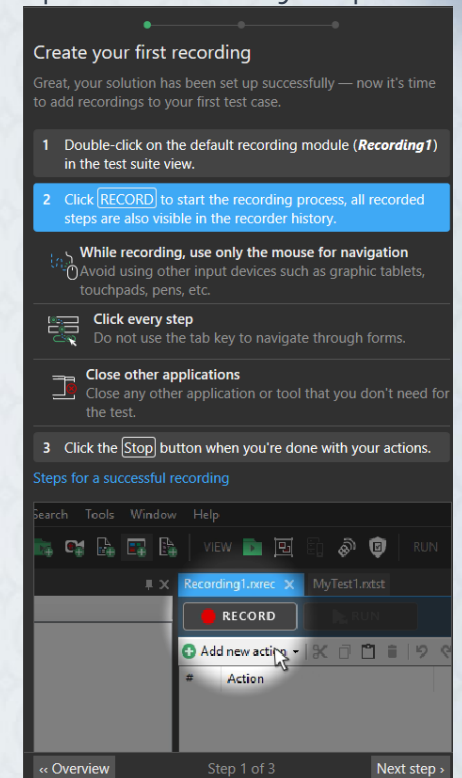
Create your first recording

Great, your solution has been set up successfully — now it's time to add recordings to your first test case.

1 Double-click on the default recording module (***Recording1***) in the test suite view.

2 Click RECORD to start the recording process, all recorded steps are also visible in the recorder history.

While recording, use only the mouse for navigation
Avoid using other input devices such as graphic tablets, touchpads, pens, etc.

Click every step
Do not use the tab key to navigate through forms.

Close other applications
Close any other application or tool that you don't need for the test.

3 Click the Stop button when you're done with your actions.

Steps for a successful recording

Search Tools Window Help

VIEW RUN

Recording1.rxrec MyTest1.rxtst

RECORD RUN

Add new action

\# Action

« Overview Step 1 of 3 Next step ›